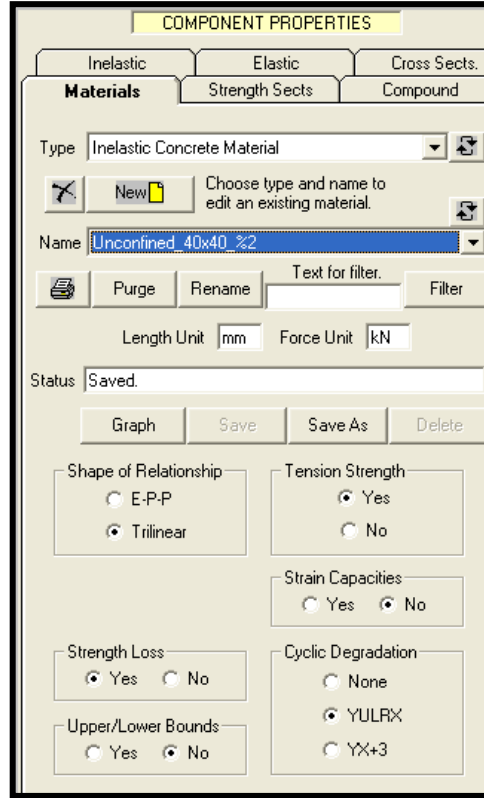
COMPONENT PROPERTIES

Inelastic
Elastic
Cross Sects.
Materials
Strength Sects
Compound

Type Inelastic Concrete Material

New

Choose type and name to edit an existing material.

Name Unconfined_40x40_%2

Purge
Rename
Text for filter.
Filter

Length Unit mm Force Unit kN

Status Saved.

Graph
Save
Save As
Delete

Shape of Relationship
E-P-P
Trilinear

Tension Strength
Yes
No

Strain Capacities
Yes
No

Strength Loss
Yes
No

Cyclic Degradation
None
YULRX
YX+3

Upper/Lower Bounds
Yes
No